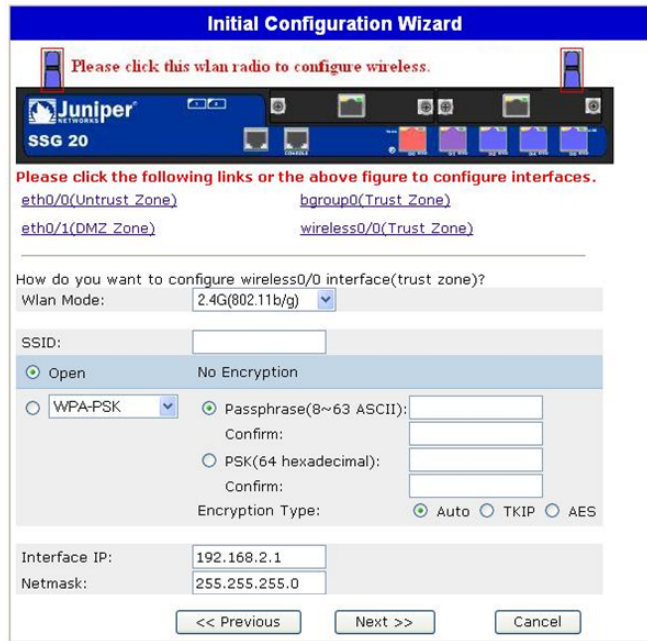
Initial Configuration Wizard

Please click this wlan radio to configure wireless.

Juniper NETWORKS
SSG 20

Please click the following links or the above figure to configure interfaces.

eth0/0(Untrust Zone)
bgroup0(Trust Zone)
eth0/1(DMZ Zone)
wireless0/0(Trust Zone)

How do you want to configure wireless0/0 interface(trust zone)?

| Wlan Mode: | 2.4G(802.11b/g) |
|---|---|
| SSID: | |
| Open | No Encryption |
| WPA-PSK | Passphrase(8~63 ASCII): |
| | Confirm: |
| | PSK(64 hexadecimal): |
| | Confirm: |
| | Encryption Type: Auto TKIP AES |
| Interface IP: | 192.168.2.1 |
| Netmask: | 255.255.255.0 |

<< Previous
Next >>
Cancel